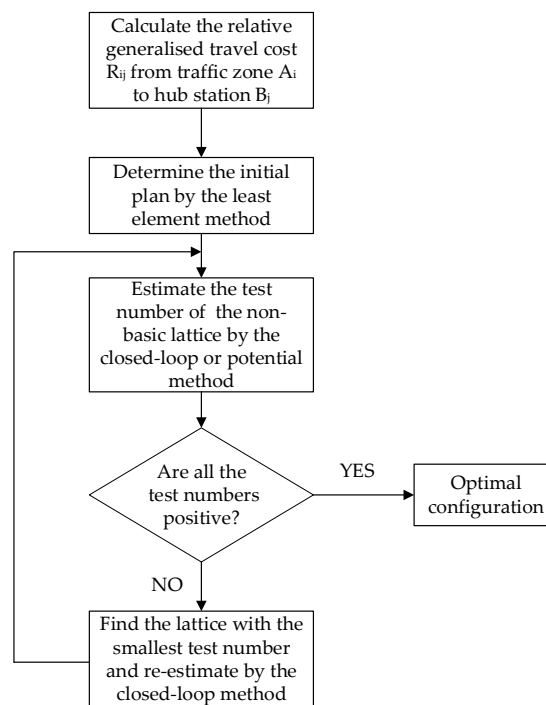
Calculate the relative generalised travel cost $R_{ij}$ from traffic zone $A_i$ to hub station $B_j$

Determine the initial plan by the least element method

Estimate the test number of the non-basic lattice by the closed-loop or potential method

Are all the test numbers positive?

YES

Optimal configuration

NO

Find the lattice with the smallest test number and re-estimate by the closed-loop method